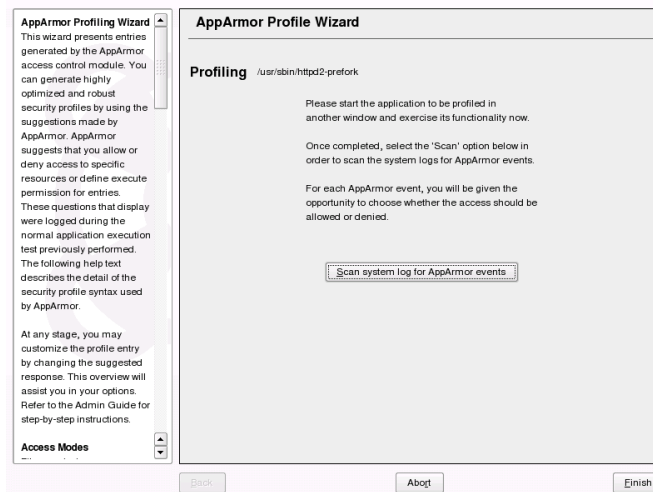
AppArmor Profiling Wizard
This wizard presents entries generated by the AppArmor access control module. You can generate highly optimized and robust security profiles by using the suggestions made by AppArmor. AppArmor suggests that you allow or deny access to specific resources or define execute permission for entries. These questions that display were logged during the normal application execution test previously performed. The following help text describes the detail of the security profile syntax used by AppArmor.

At any stage, you may customize the profile entry by changing the suggested response. This overview will assist you in your options. Refer to the Admin Guide for step-by-step instructions.

Access Modes

AppArmor Profile Wizard

Profiling /usr/sbin/httpd2-prefork

Please start the application to be profiled in another window and exercise its functionality now.

Once completed, select the 'Scan' option below in order to scan the system logs for AppArmor events.

For each AppArmor event, you will be given the opportunity to choose whether the access should be allowed or denied.

Scan system log for AppArmor events

Back

Abort

Finish